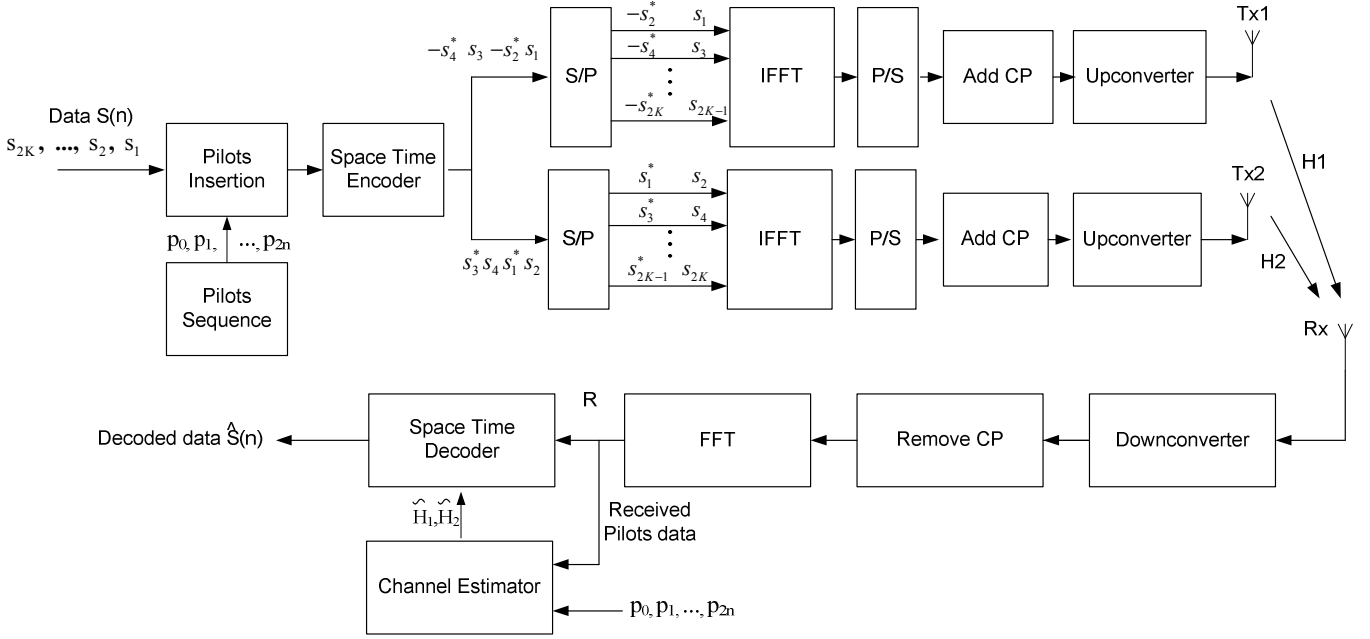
Data S(n)

$s_{2K}$, ..., $s_2$, $s_1$

Pilots Insertion

Space Time Encoder

$p_0, p_1,$ ..., $p_{2n}$

Pilots Sequence

$-s_4^* \; s_3 \; -s_2^* \; s_1$

S/P

$-s_2^*$ $s_1$

$-s_4^*$ $s_3$

$-s_{2K}^*$ $s_{2K-1}$

IFFT

P/S

Add CP

Upconverter

Tx1

H1

$s_3^* \, s_4 \, s_1^* \, s_2$

S/P

$s_1^*$ $s_2$

$s_3^*$ $s_4$

$s_{2K-1}^*$ $s_{2K}$

IFFT

P/S

Add CP

Upconverter

Tx2

H2

Rx

Decoded data $\hat{S}(n)$

Space Time Decoder

R

FFT

Remove CP

Downconverter

$\hat{H}_1, \hat{H}_2$

Received Pilots data

Channel Estimator

$p_0, p_1, ..., p_{2n}$